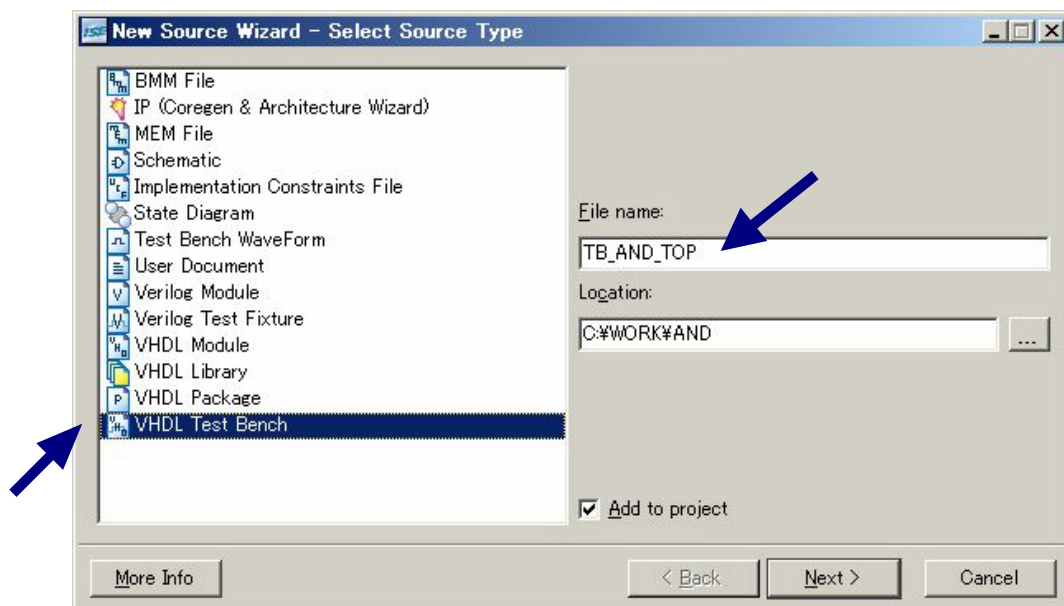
New Source Wizard - Select Source Type

BMM File
IP (Coregen & Architecture Wizard)
MEM File
Schematic
Implementation Constraints File
State Diagram
Test Bench WaveForm
User Document
Verilog Module
Verilog Test Fixture
VHDL Module
VHDL Library
VHDL Package
VHDL Test Bench

File name:
TB_AND_TOP
Location:
C:¥WORK¥AND
...

Add to project

More Info
< Back
Next >
Cancel